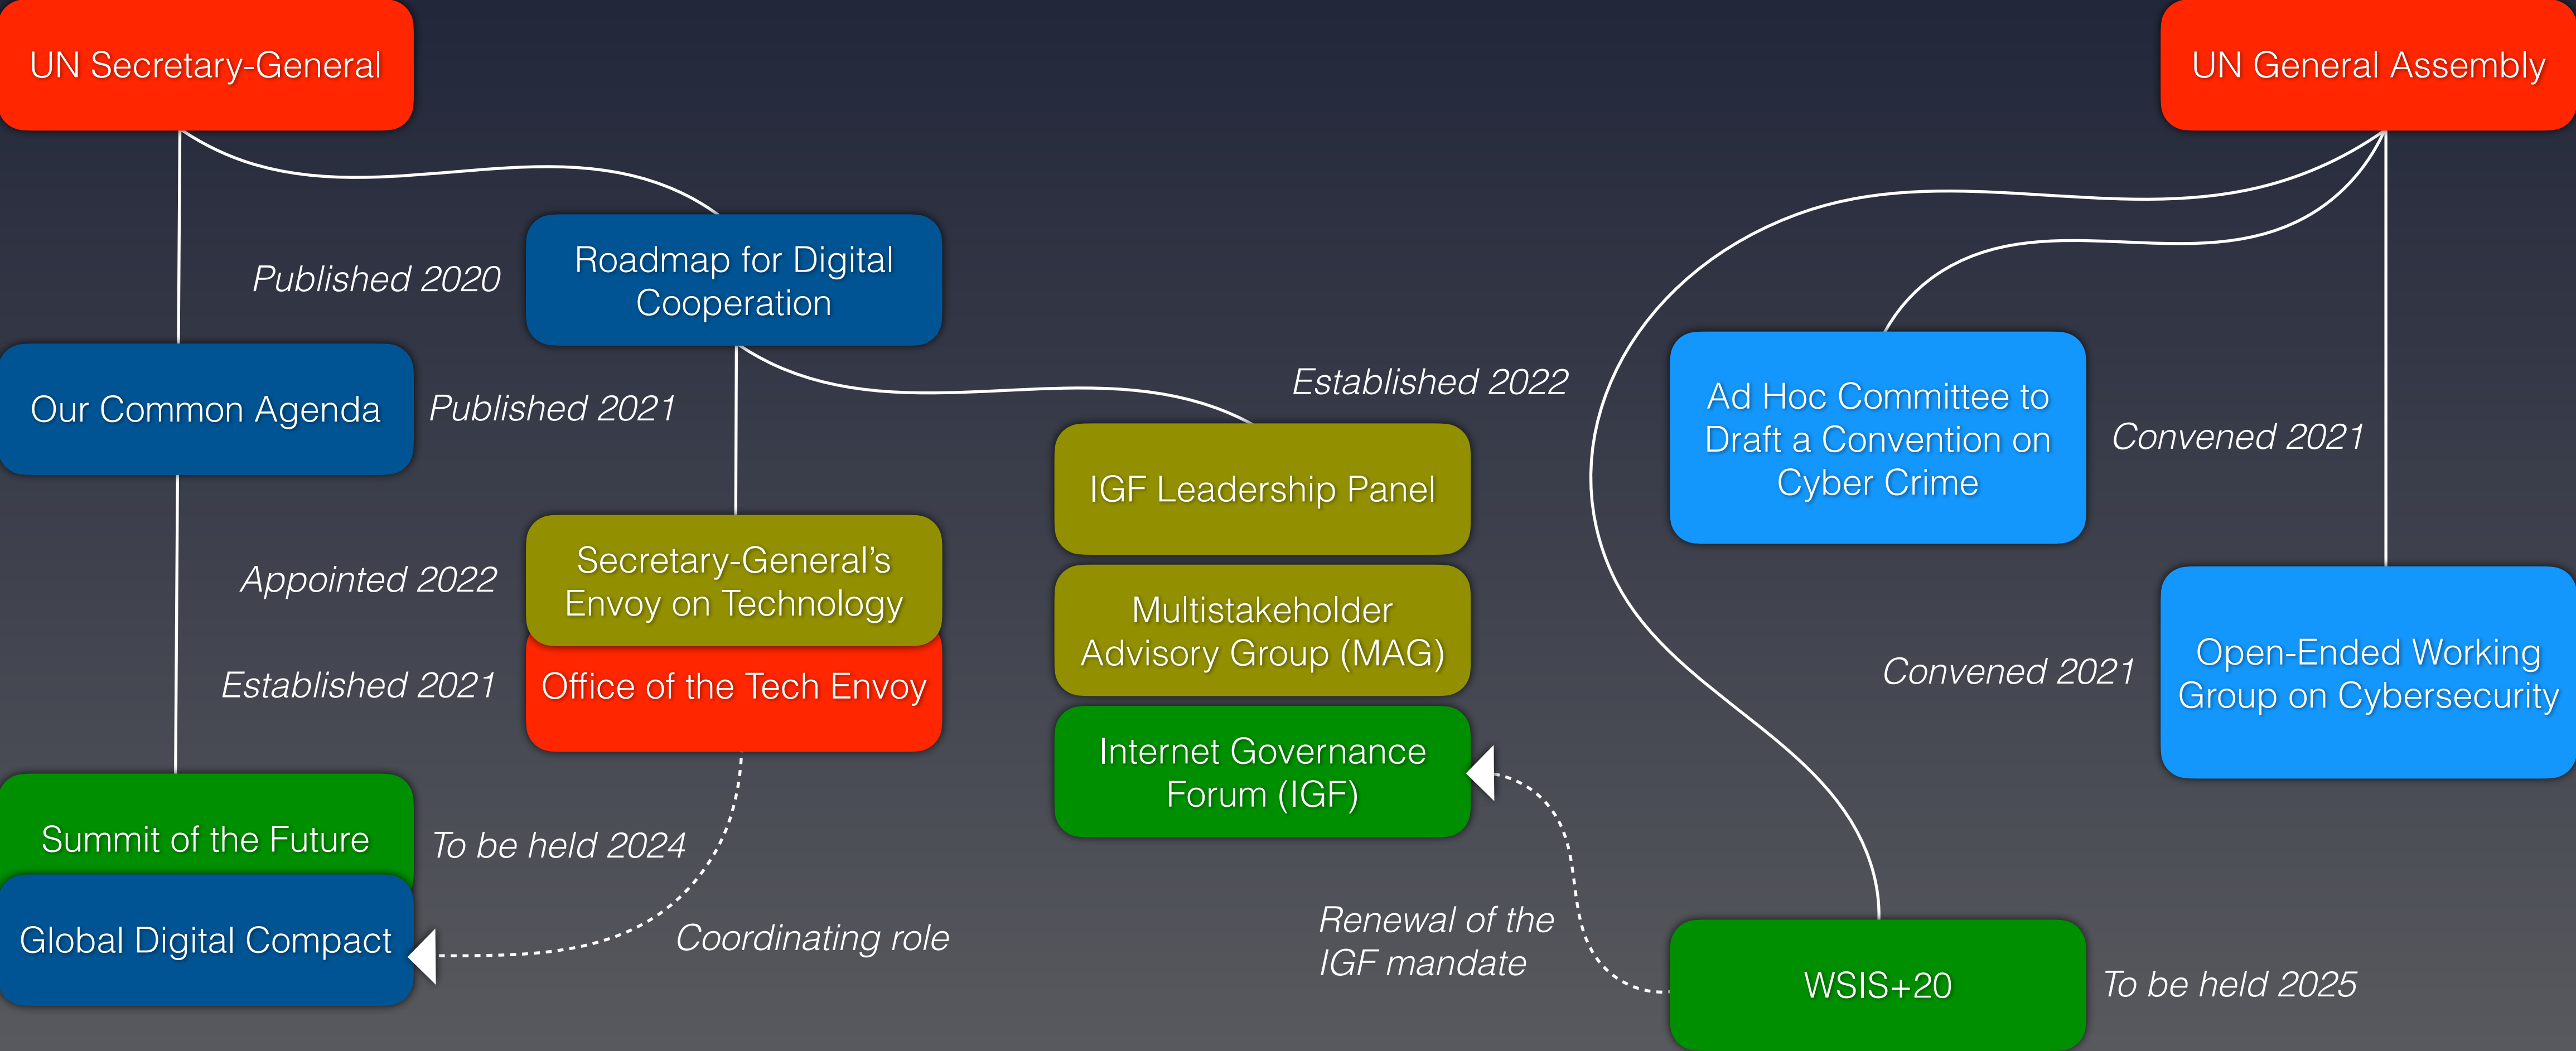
UN Secretary-General

UN General Assembly

Published 2020

Roadmap for Digital Cooperation

Our Common Agenda

Published 2021

Established 2022

IGF Leadership Panel

Ad Hoc Committee to Draft a Convention on Cyber Crime

Convened 2021

Appointed 2022

Secretary-General's Envoy on Technology

Established 2021

Office of the Tech Envoy

Multistakeholder Advisory Group (MAG)

Internet Governance Forum (IGF)

Convened 2021

Open-Ended Working Group on Cybersecurity

Summit of the Future

To be held 2024

Global Digital Compact

Coordinating role

Renewal of the IGF mandate

WSIS+20

To be held 2025